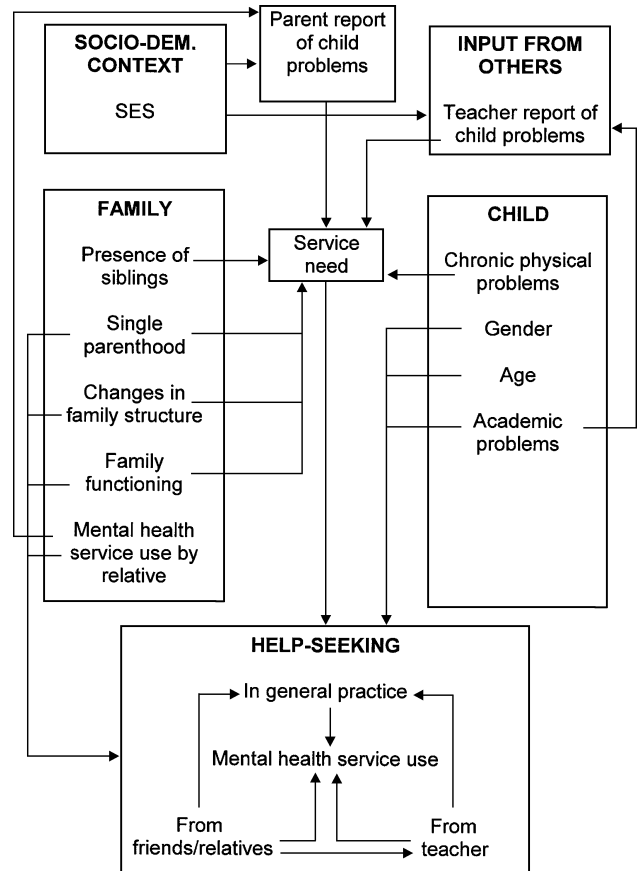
Parent report of child problems

SOCIO-DEM. CONTEXT

SES

INPUT FROM OTHERS

Teacher report of child problems

FAMILY

Presence of siblings

Single parenthood

Changes in family structure

Family functioning

Mental health service use by relative

Service need

CHILD

Chronic physical problems

Gender

Age

Academic problems

HELP-SEEKING

In general practice

Mental health service use

From friends/relatives

From teacher